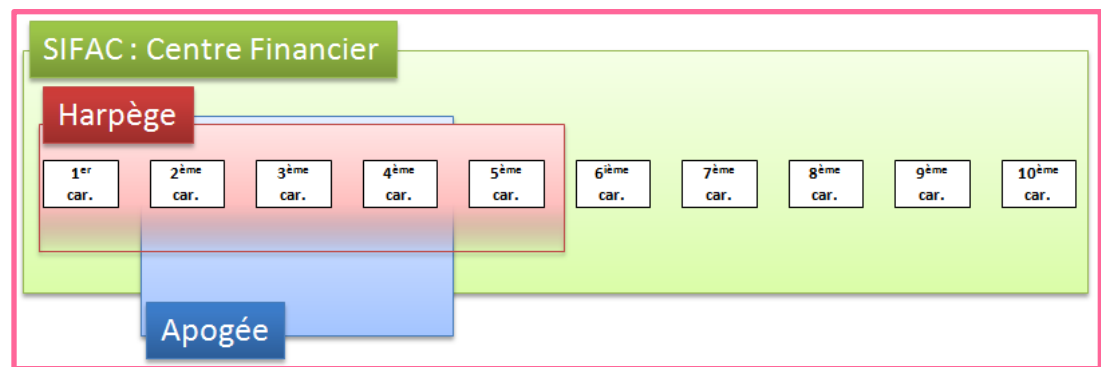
SIFAC : Centre Financier

Harpège

1$^{er}$ car.

2$^{ème}$ car.

3$^{ème}$ car.

4$^{ème}$ car.

5$^{ème}$ car.

6$^{ième}$ car.

7$^{ème}$ car.

8$^{ème}$ car.

9$^{ème}$ car.

10$^{ème}$ car.

Apogée